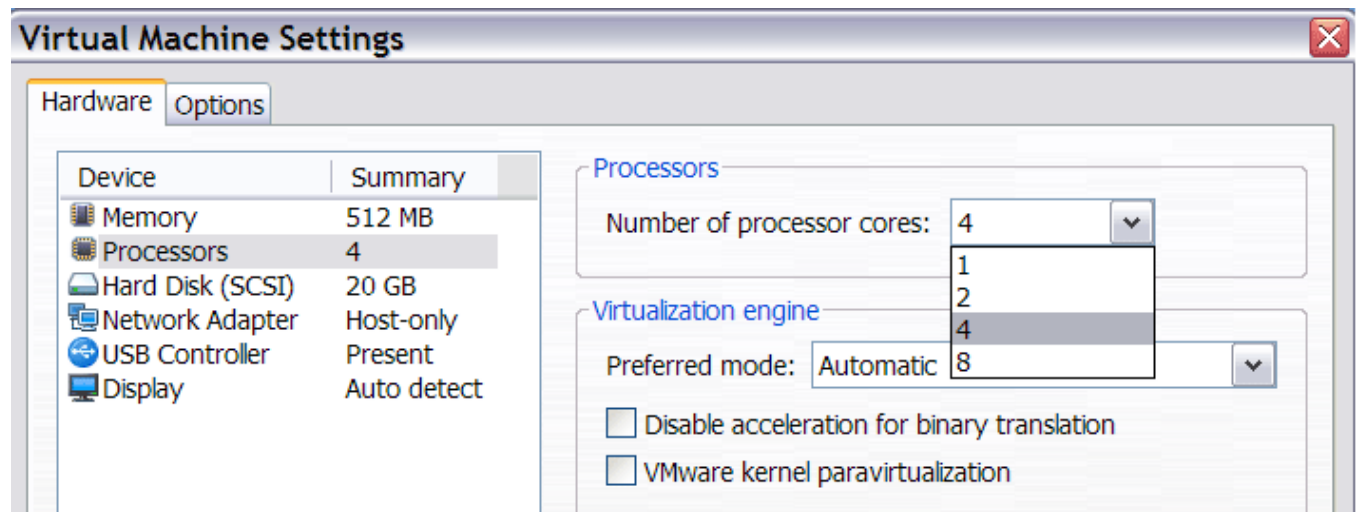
Virtual Machine Settings

Hardware | Options

| Device | Summary |
|---|---|
| Memory | 512 MB |
| Processors | 4 |
| Hard Disk (SCSI) | 20 GB |
| Network Adapter | Host-only |
| USB Controller | Present |
| Display | Auto detect |

Processors

Number of processor cores: 4

1
2
4
8

Virtualization engine

Preferred mode: Automatic

Disable acceleration for binary translation

VMware kernel paravirtualization